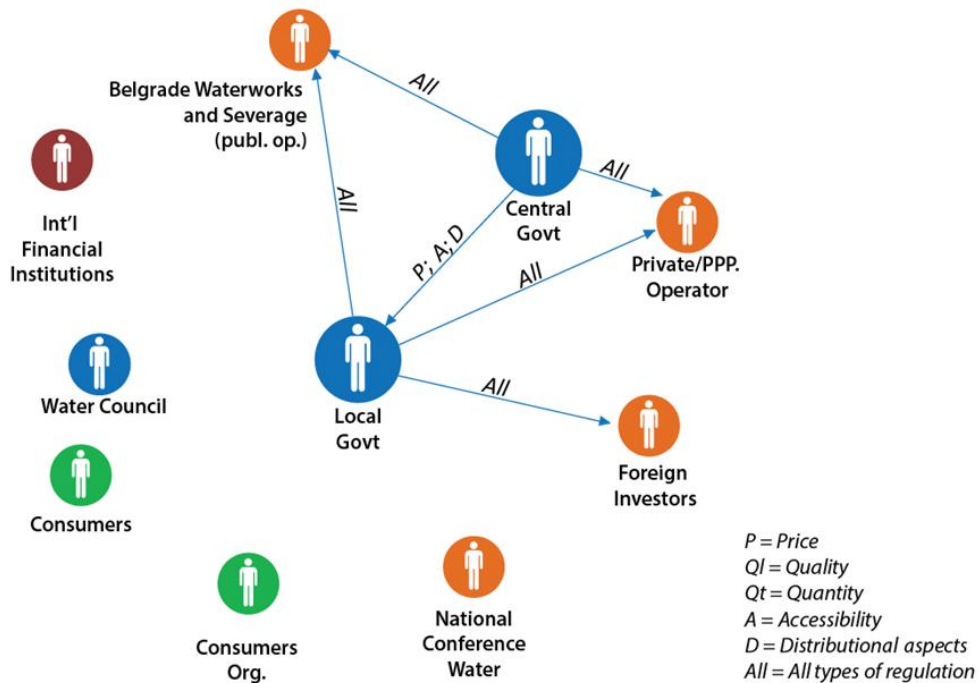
Belgrade Waterworks and Severage (publ. op.)

All

Int'l Financial Institutions

All

Central Govt

All

P; A; D

All

Private/PPP. Operator

Water Council

Local Govt

All

Foreign Investors

Consumers

P = Price
Ql = Quality
Qt = Quantity
A = Accessibility
D = Distributional aspects
All = All types of regulation

Consumers Org.

National Conference Water